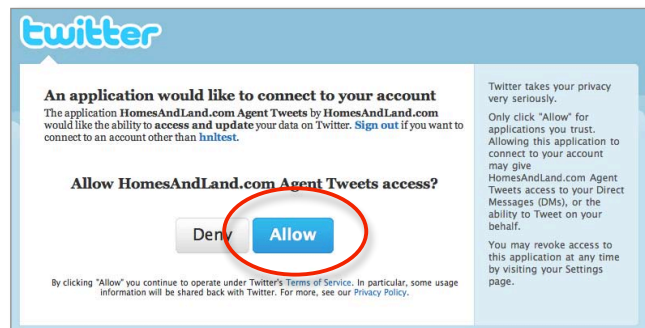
twitter

An application would like to connect to your account

The application HomesAndLand.com Agent Tweets by HomesAndLand.com would like the ability to access and update your data on Twitter. Sign out if you want to connect to an account other than hnltest.

Allow HomesAndLand.com Agent Tweets access?

Deny Allow

By clicking "Allow" you continue to operate under Twitter's Terms of Service. In particular, some usage information will be shared back with Twitter. For more, see our Privacy Policy.

Twitter takes your privacy very seriously.

Only click "Allow" for applications you trust. Allowing this application to connect to your account may give HomesAndLand.com Agent Tweets access to your Direct Messages (DMs), or the ability to Tweet on your behalf.

You may revoke access to this application at any time by visiting your Settings page.